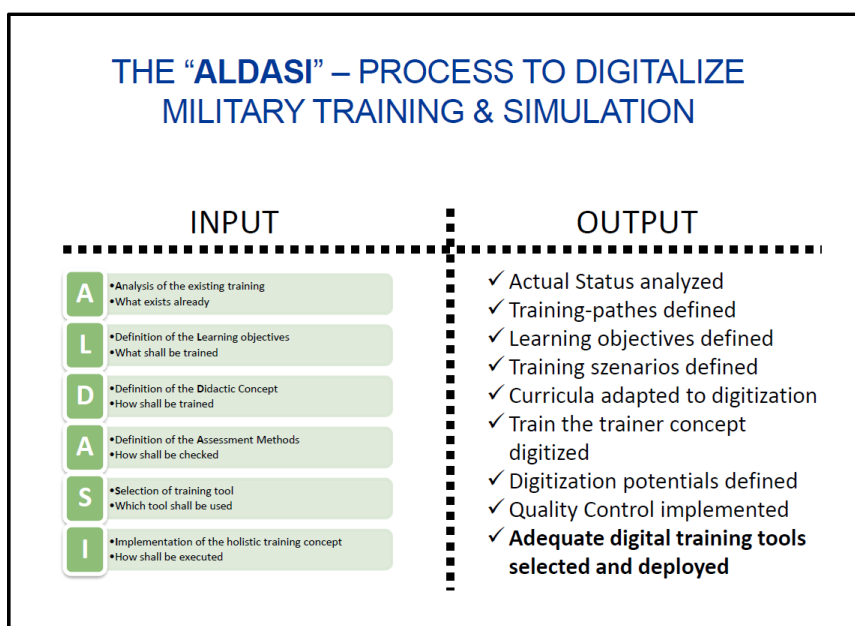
THE “**ALDASI**” – PROCESS TO DIGITALIZE MILITARY TRAINING & SIMULATION

INPUT

A
•**A**nalysis of the existing training
•What exists already

L
•Definition of the **L**earning objectives
•What shall be trained

D
•Definition of the **D**idactic Concept
•How shall be trained

A
•Definition of the **A**ssessment Methods
•How shall be checked

S
•**S**election of training tool
•Which tool shall be used

I
•**I**mplementation of the holistic training concept
•How shall be executed

OUTPUT

✓ Actual Status analyzed
✓ Training-pathes defined
✓ Learning objectives defined
✓ Training szenarios defined
✓ Curricula adapted to digitization
✓ Train the trainer concept digitized
✓ Digitization potentials defined
✓ Quality Control implemented
✓ **Adequate digital training tools selected and deployed**